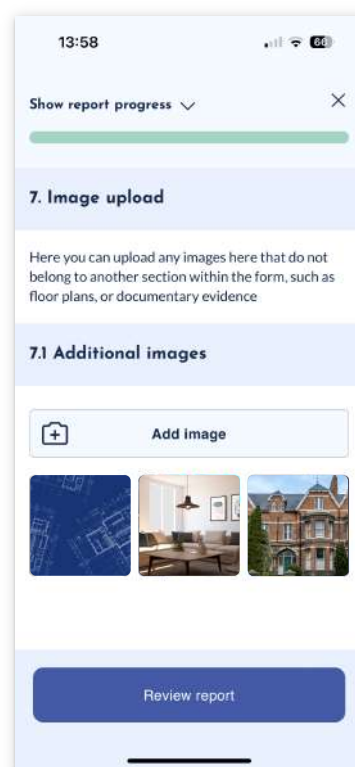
13:58

66

Show report progress

7. Image upload

Here you can upload any images here that do not belong to another section within the form, such as floor plans, or documentary evidence

7.1 Additional images

Add image

Review report